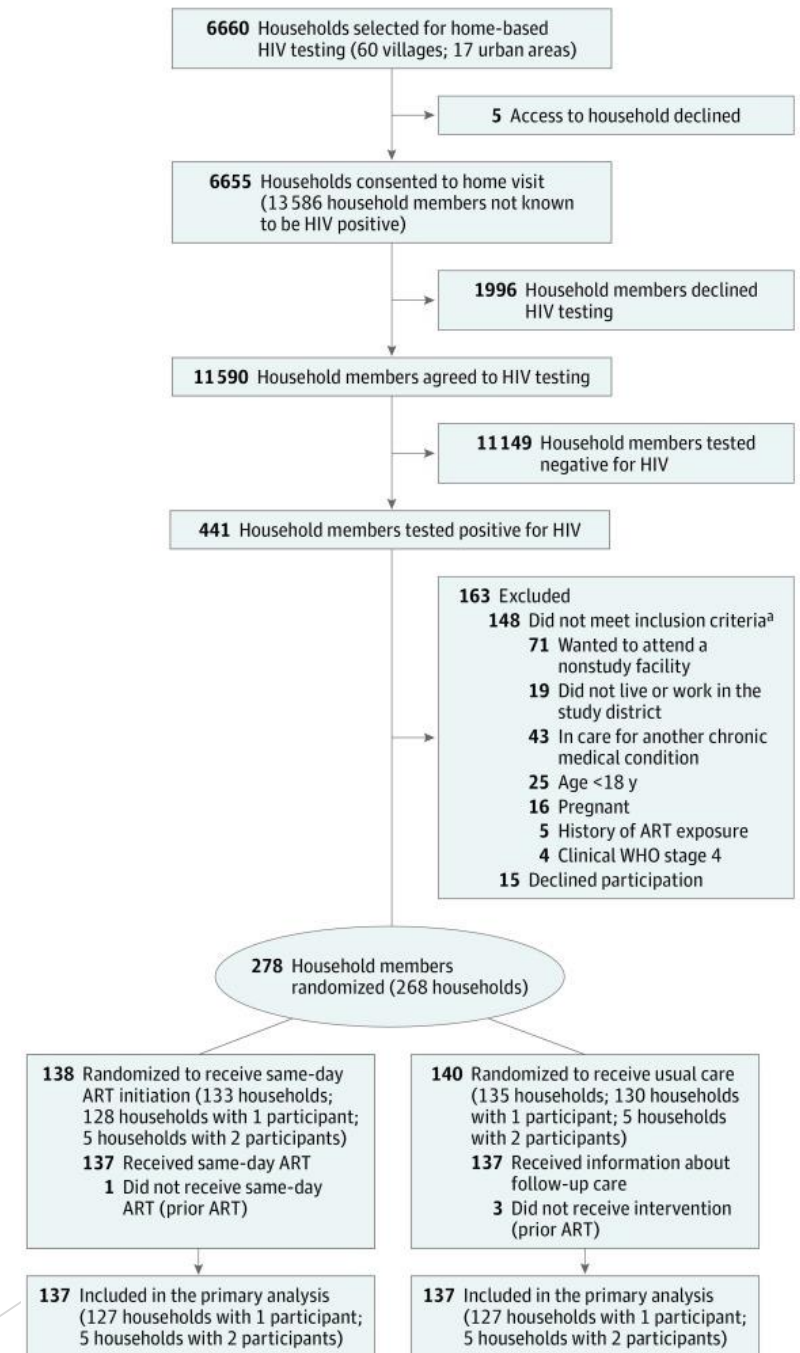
**6660** Households selected for home-based HIV testing (60 villages; 17 urban areas)

**5** Access to household declined

**6655** Households consented to home visit (13 586 household members not known to be HIV positive)

**1996** Household members declined HIV testing

**11 590** Household members agreed to HIV testing

**11 149** Household members tested negative for HIV

**441** Household members tested positive for HIV

**163** Excluded
**148** Did not meet inclusion criteria$^a$
**71** Wanted to attend a nonstudy facility
**19** Did not live or work in the study district
**43** In care for another chronic medical condition
**25** Age <18 y
**16** Pregnant
**5** History of ART exposure
**4** Clinical WHO stage 4
**15** Declined participation

**278** Household members randomized (268 households)

**138** Randomized to receive same-day ART initiation (133 households; 128 households with 1 participant; 5 households with 2 participants)
**137** Received same-day ART
**1** Did not receive same-day ART (prior ART)

**137** Included in the primary analysis (127 households with 1 participant; 5 households with 2 participants)

**140** Randomized to receive usual care (135 households; 130 households with 1 participant; 5 households with 2 participants)
**137** Received information about follow-up care
**3** Did not receive intervention (prior ART)

**137** Included in the primary analysis (127 households with 1 participant; 5 households with 2 participants)